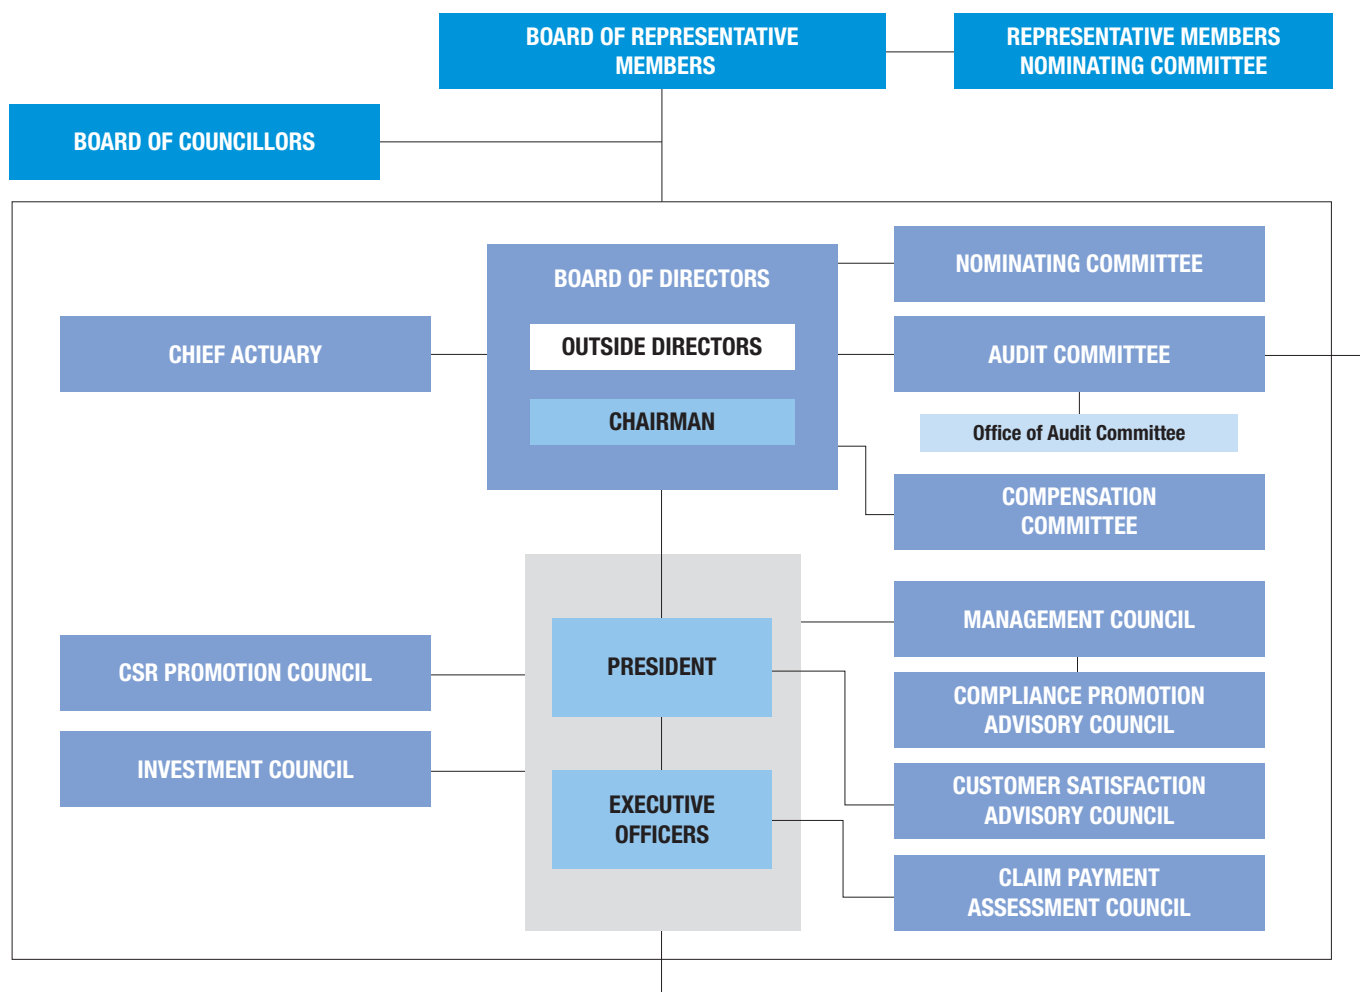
BOARD OF REPRESENTATIVE MEMBERS

REPRESENTATIVE MEMBERS NOMINATING COMMITTEE

BOARD OF COUNCILLORS

BOARD OF DIRECTORS

OUTSIDE DIRECTORS

CHAIRMAN

NOMINATING COMMITTEE

CHIEF ACTUARY

AUDIT COMMITTEE

Office of Audit Committee

COMPENSATION COMMITTEE

MANAGEMENT COUNCIL

CSR PROMOTION COUNCIL

PRESIDENT

COMPLIANCE PROMOTION ADVISORY COUNCIL

INVESTMENT COUNCIL

EXECUTIVE OFFICERS

CUSTOMER SATISFACTION ADVISORY COUNCIL

CLAIM PAYMENT ASSESSMENT COUNCIL